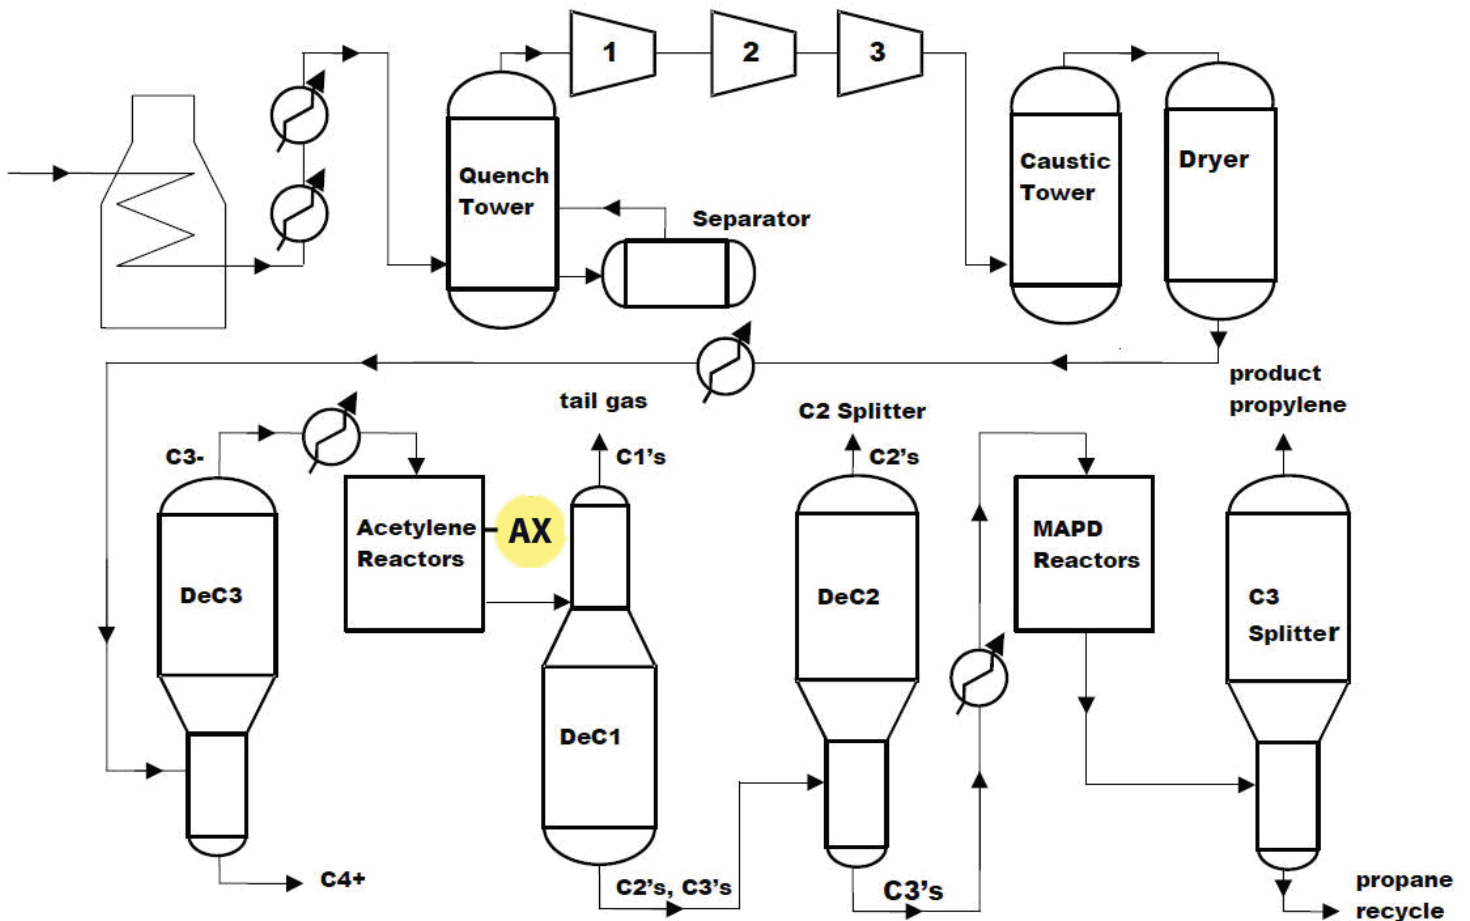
1
2
3
Quench Tower
Separator
Caustic Tower
Dryer
product propylene
tail gas
C2 Splitter
C3-
C1's
C2's
Acetylene Reactors
AX
DeC3
DeC1
DeC2
MAPD Reactors
C3 Splitter
C4+
C2's, C3's
C3's
propane recycle